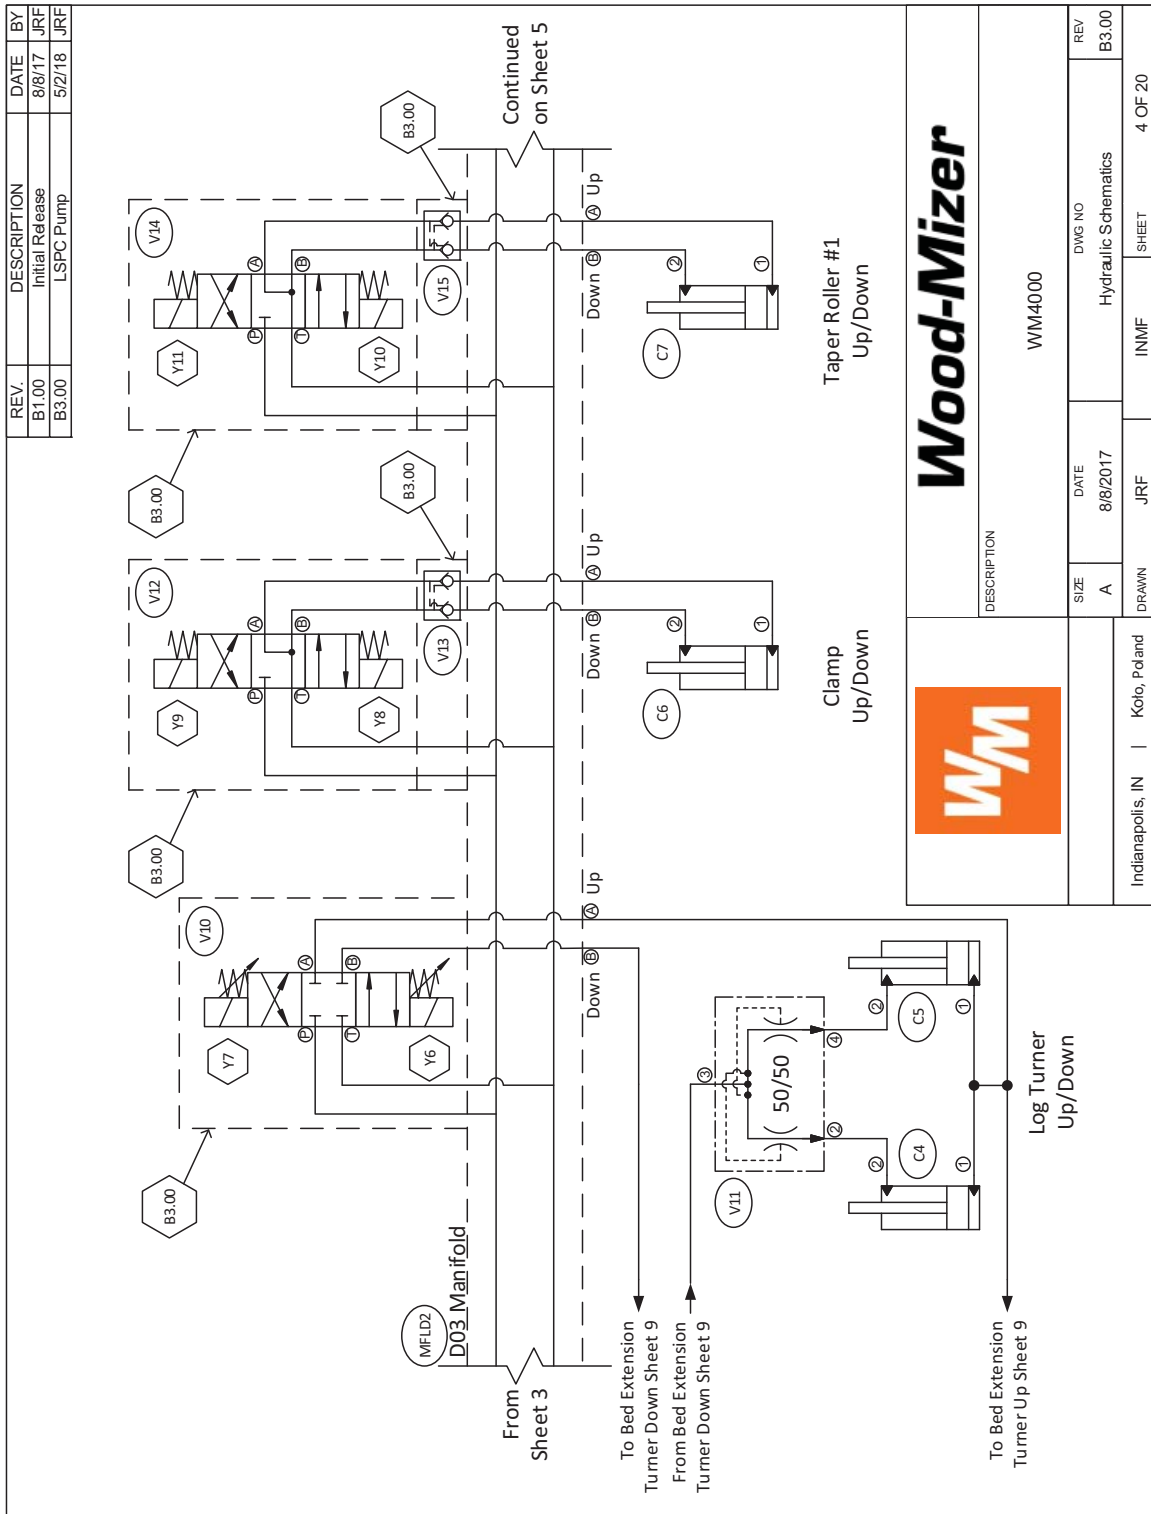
| REV. | DESCRIPTION | DATE | BY |
|---|---|---|---|
| B1.00 | Initial Release | 8/8/17 | JRF |
| B3.00 | LSPC Pump | 5/2/18 | JRF |

B3.00

Continued on Sheet 5

V14

V15

Y11

Y10

A B P T

1 2

Up

Down

C7

Taper Roller #1 Up/Down

B3.00

B3.00

V12

V13

Y9

Y8

A B P T

1 2

Up

Down

C6

Clamp Up/Down

B3.00

V10

Y7

Y6

A B P T

Up

Down

B3.00

MFLD2

D03 Manifold

From Sheet 3

To Bed Extension Turner Down Sheet 9

From Bed Extension Turner Down Sheet 9

3

50/50

4

2

V11

2 1

C5

2 1

C4

Log Turner Up/Down

To Bed Extension Turner Up Sheet 9

Wood-Mizer

WM

DESCRIPTION

WM4000

| SIZE | DATE | DWG NO | REV |
|---|---|---|---|
| A | 8/8/2017 | Hydraulic Schematics | B3.00 |
| DRAWN | JRF | INMF | SHEET 4 OF 20 |

Indianapolis, IN | Kolo, Poland